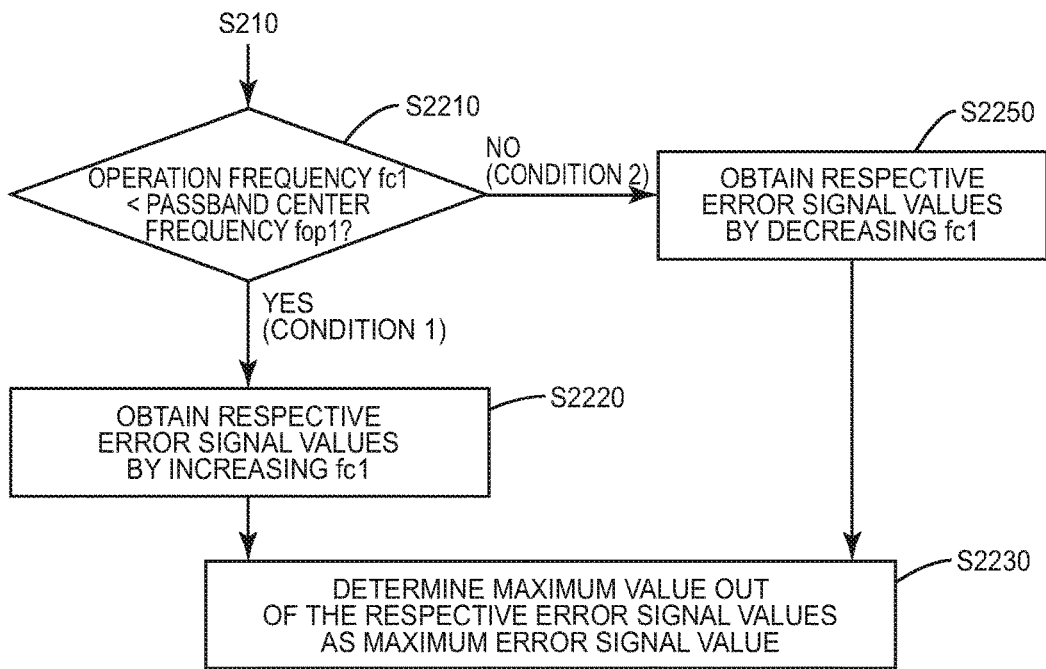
S210

S2210

OPERATION FREQUENCY fc1 < PASSBAND CENTER FREQUENCY fop1?

NO (CONDITION 2)

S2250

OBTAIN RESPECTIVE ERROR SIGNAL VALUES BY DECREASING fc1

YES (CONDITION 1)

S2220

OBTAIN RESPECTIVE ERROR SIGNAL VALUES BY INCREASING fc1

S2230

DETERMINE MAXIMUM VALUE OUT OF THE RESPECTIVE ERROR SIGNAL VALUES AS MAXIMUM ERROR SIGNAL VALUE